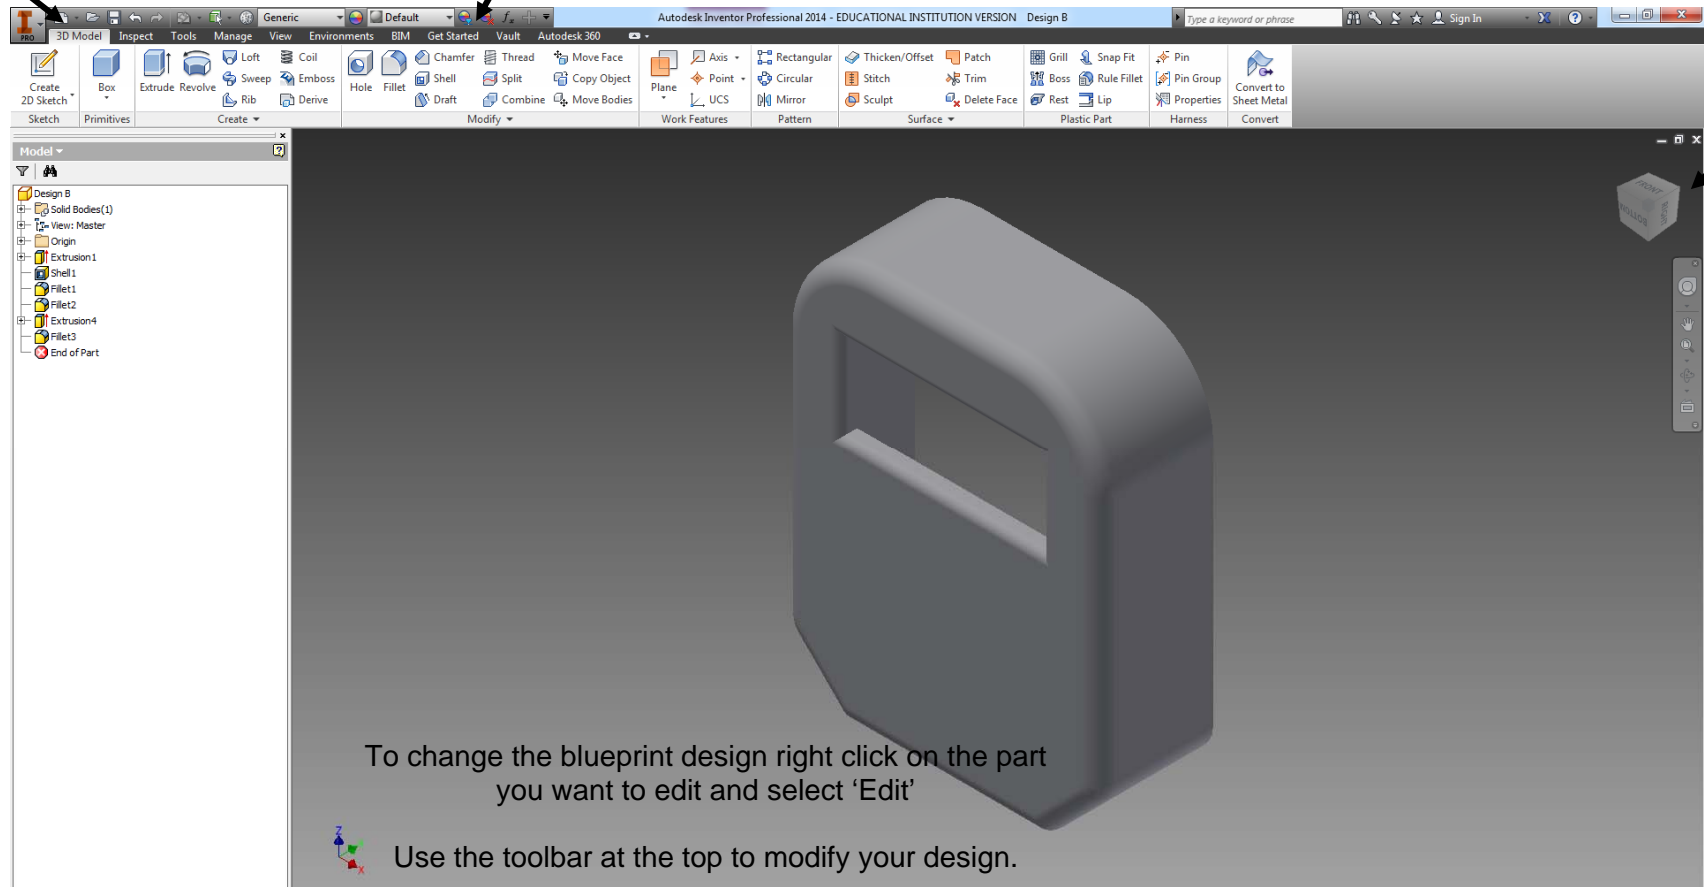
Generic
Default
Autodesk Inventor Professional 2014 - EDUCATIONAL INSTITUTION VERSION   Design B
Type a keyword or phrase
Sign In

PRO
3D Model   Inspect   Tools   Manage   View   Environments   BIM   Get Started   Vault   Autodesk 360

Create 2D Sketch
Box
Extrude   Revolve
Loft   Coil
Sweep   Emboss
Rib   Derive
Hole   Fillet
Chamfer   Thread
Shell   Split
Draft   Combine
Move Face
Copy Object
Move Bodies
Plane
Axis
Point
UCS
Rectangular
Circular
Mirror
Thicken/Offset   Patch
Stitch   Trim
Sculpt   Delete Face
Grill   Snap Fit
Boss   Rule Fillet
Rest   Lip
Pin
Pin Group
Properties
Convert to Sheet Metal

Sketch   Primitives   Create   Modify   Work Features   Pattern   Surface   Plastic Part   Harness   Convert

Model
Design B
Solid Bodies(1)
View: Master
Origin
Extrusion1
Shell1
Fillet1
Fillet2
Extrusion4
Fillet3
End of Part

FRONT
BOTTOM
RIGHT

To change the blueprint design right click on the part you want to edit and select ‘Edit’

Use the toolbar at the top to modify your design.